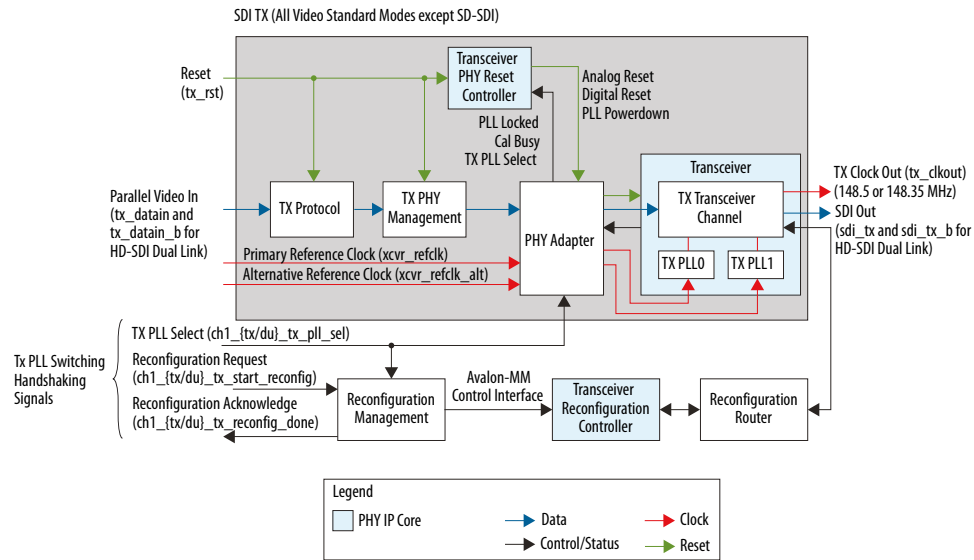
SDI TX (All Video Standard Modes except SD-SDI)

Reset (tx_rst)

Transceiver PHY Reset Controller

Analog Reset
Digital Reset
PLL Powerdown

PLL Locked
Cal Busy
TX PLL Select

Transceiver

TX Clock Out (tx_clkout) (148.5 or 148.35 MHz)

Parallel Video In (tx_datain and tx_datain_b for HD-SDI Dual Link)

TX Protocol

TX PHY Management

PHY Adapter

TX Transceiver Channel

SDI Out (sdi_tx and sdi_tx_b for HD-SDI Dual Link)

TX PLL0

TX PLL1

Primary Reference Clock (xcvr_refclk)

Alternative Reference Clock (xcvr_refclk_alt)

TX PLL Select (ch1_{tx/du}_tx_pll_sel)

Tx PLL Switching Handshaking Signals

Reconfiguration Request (ch1_{tx/du}_tx_start_reconfig)

Reconfiguration Acknowledge (ch1_{tx/du}_tx_reconfig_done)

Reconfiguration Management

Avalon-MM Control Interface

Transceiver Reconfiguration Controller

Reconfiguration Router

Legend

PHY IP Core

Data

Control/Status

Clock

Reset